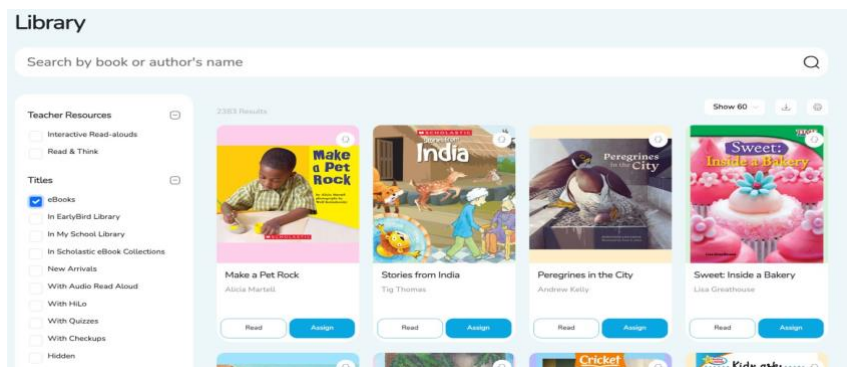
Library

Search by book or author's name

Teacher Resources

Interactive Read-alouds

Read & Think

Titles

eBooks

In EarlyBird Library

In My School Library

In Scholastic eBook Collections

New Arrivals

With Audio Read Aloud

With HiLo

With Quizzes

With Checkups

Hidden

2383 Results

Show 60

Make a Pet Rock

SCHOLASTIC

Make a Pet Rock
Alicia Martell
Read
Assign

SCHOLASTIC
Stories from India

Stories from India
Tig Thomas
Read
Assign

Peregrines in the City

Peregrines in the City
Andrew Kelly
Read
Assign

Sweet: Inside a Bakery

Sweet: Inside a Bakery
Lisa Greathouse
Read
Assign

Cricket

Kids